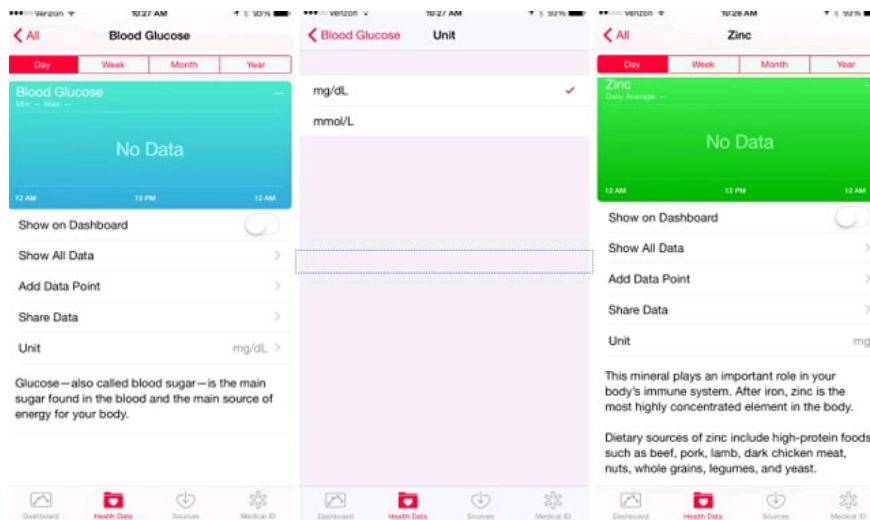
Verizon 10:27 AM 93%

All Blood Glucose

Day Week Month Year

Blood Glucose
Min: -- Max: --

No Data

12 AM 12 PM 12 AM

Show on Dashboard

Show All Data

Add Data Point

Share Data

Unit mg/dL

Glucose—also called blood sugar—is the main sugar found in the blood and the main source of energy for your body.

Dashboard Health Data Sources Medical ID

Verizon 10:27 AM 93%

Blood Glucose Unit

mg/dL

mmol/L

Dashboard Health Data Sources Medical ID

Verizon 10:28 AM 93%

All Zinc

Day Week Month Year

Zinc
Daily Average: --

No Data

12 AM 12 PM 12 AM

Show on Dashboard

Show All Data

Add Data Point

Share Data

Unit mg

This mineral plays an important role in your body's immune system. After iron, zinc is the most highly concentrated element in the body.

Dietary sources of zinc include high-protein foods such as beef, pork, lamb, dark chicken meat, nuts, whole grains, legumes, and yeast.

Dashboard Health Data Sources Medical ID